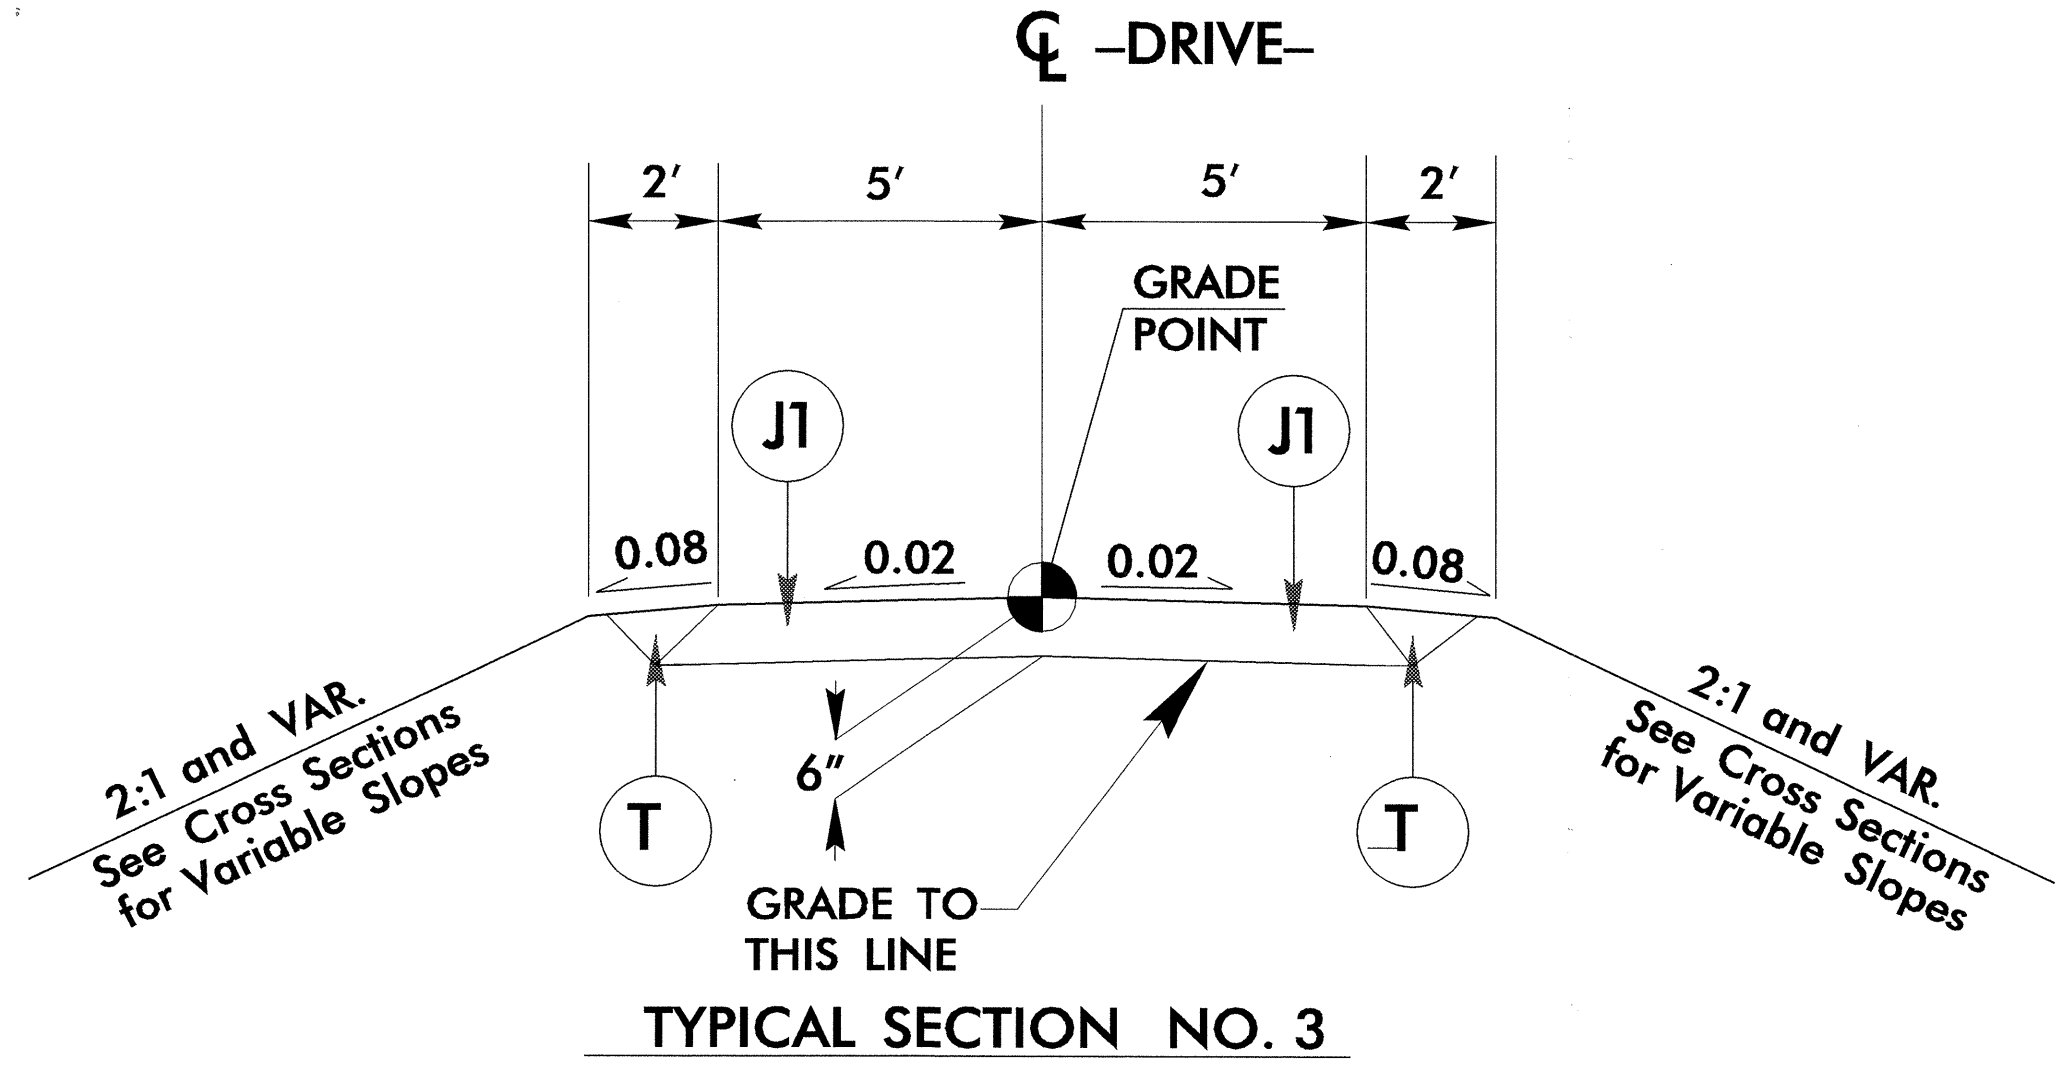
℄ -DRIVE-

2′ 5′ 5′ 2′

GRADE POINT

J1

J1

0.08

0.02

0.02

0.08

2:1 and VAR.
See Cross Sections
for Variable Slopes

2:1 and VAR.
See Cross Sections
for Variable Slopes

T

6″

T

GRADE TO
THIS LINE

TYPICAL SECTION NO. 3